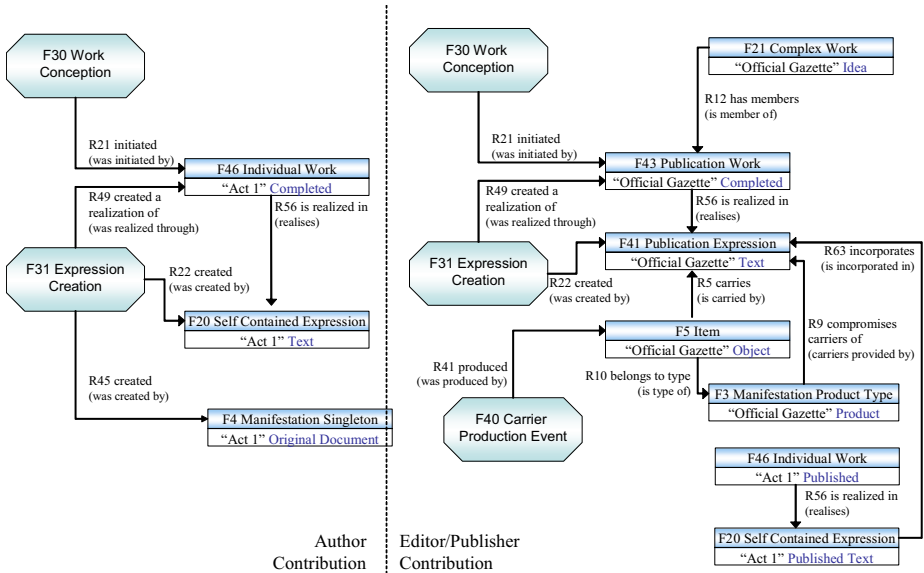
F30 Work Conception

R21 initiated (was initiated by)

F46 Individual Work
"Act 1" Completed

R49 created a realization of (was realized through)

R56 is realized in (realises)

F31 Expression Creation

R22 created (was created by)

F20 Self Contained Expression
"Act 1" Text

R45 created (was created by)

F4 Manifestation Singleton
"Act 1" Original Document

Author Contribution

F30 Work Conception

F21 Complex Work
"Official Gazette" Idea

R12 has members (is member of)

R21 initiated (was initiated by)

F43 Publication Work
"Official Gazette" Completed

R49 created a realization of (was realized through)

R56 is realized in (realises)

F41 Publication Expression
"Official Gazette" Text

R63 incorporates (is incorporated in)

F31 Expression Creation

R22 created (was created by)

R5 carries (is carried by)

F5 Item
"Official Gazette" Object

R9 compromises carriers of (carriers provided by)

R41 produced (was produced by)

R10 belongs to type (is type of)

F3 Manifestation Product Type
"Official Gazette" Product

F40 Carrier Production Event

F46 Individual Work
"Act 1" Published

R56 is realized in (realises)

F20 Self Contained Expression
"Act 1" Published Text

Editor/Publisher Contribution